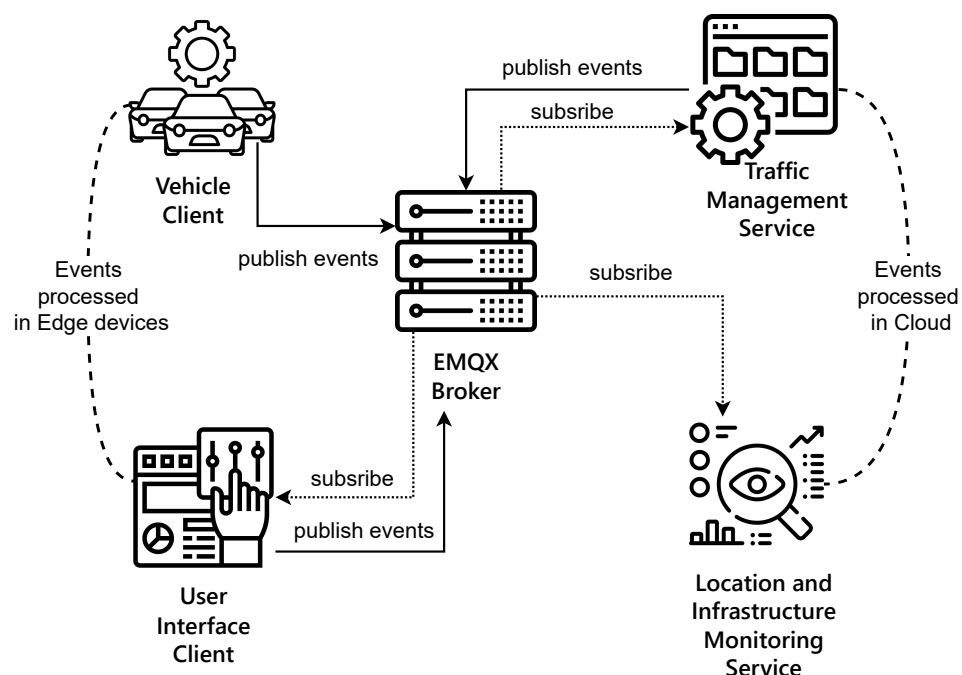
publish events

subsribe

Vehicle Client

Traffic Management Service

publish events

subsribe

Events processed in Edge devices

Events processed in Cloud

EMQX Broker

subsribe

publish events

User Interface Client

Location and Infrastructure Monitoring Service